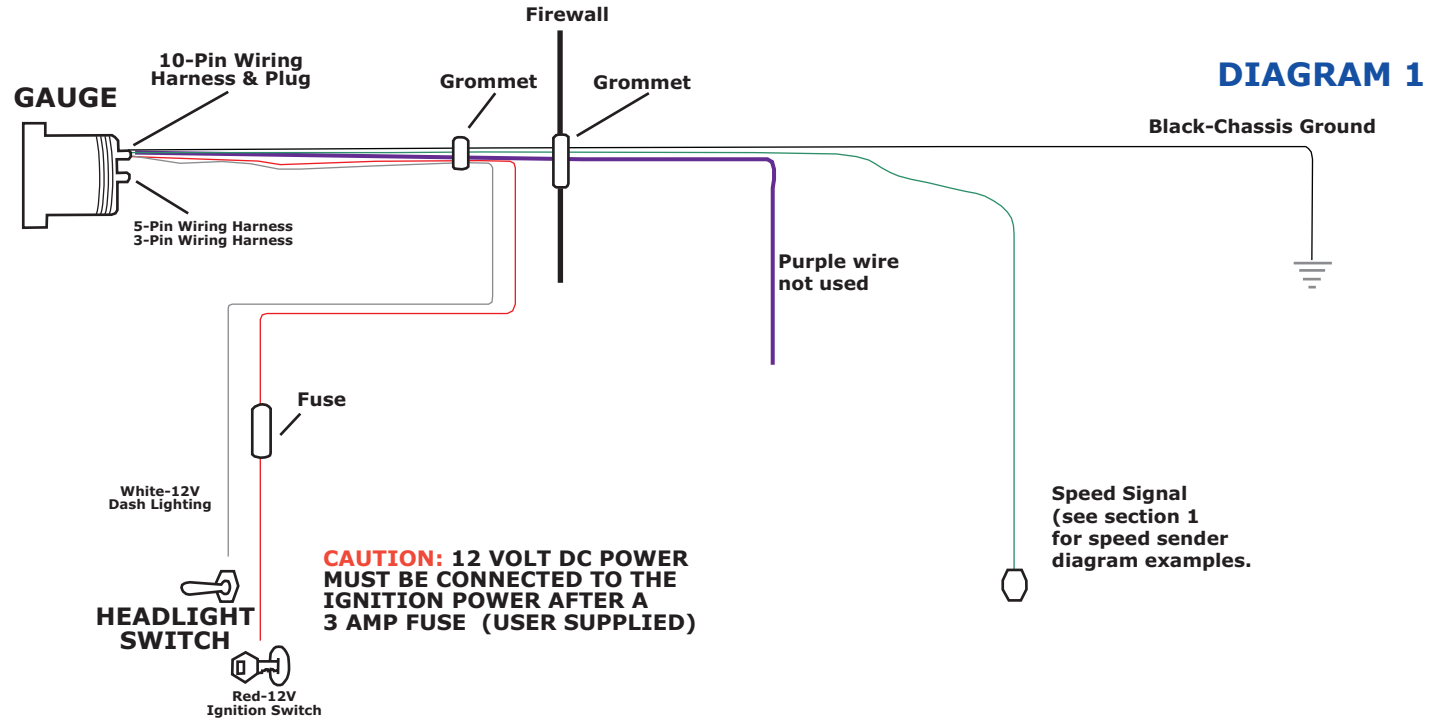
Firewall

DIAGRAM 1

10-Pin Wiring Harness & Plug

GAUGE

Grommet

Grommet

Black-Chassis Ground

5-Pin Wiring Harness
3-Pin Wiring Harness

Purple wire not used

Fuse

White-12V Dash Lighting

Speed Signal (see section 1 for speed sender diagram examples.

CAUTION: 12 VOLT DC POWER MUST BE CONNECTED TO THE IGNITION POWER AFTER A 3 AMP FUSE (USER SUPPLIED)

HEADLIGHT SWITCH

Red-12V Ignition Switch